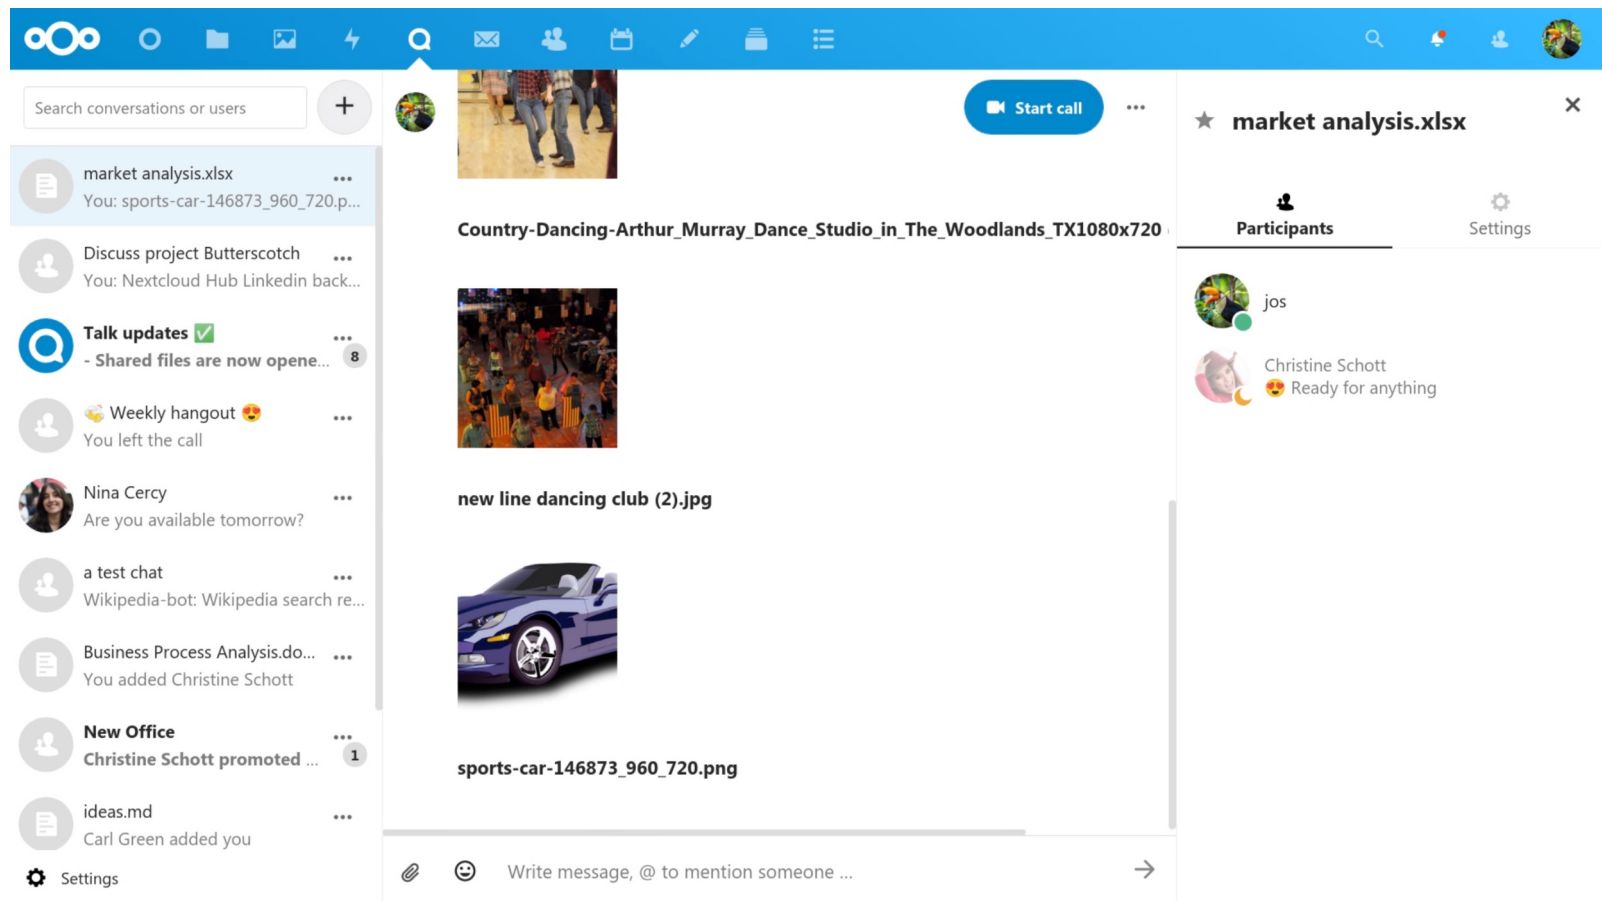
Search conversations or users

+

market analysis.xlsx
You: sports-car-146873_960_720.p...

Discuss project Butterscotch
You: Nextcloud Hub Linkedin back...

Talk updates ✅
- Shared files are now opene...
8

Weekly hangout 😍
You left the call

Nina Cercy
Are you available tomorrow?

a test chat
Wikipedia-bot: Wikipedia search re...

Business Process Analysis.do...
You added Christine Schott

New Office
Christine Schott promoted ...
1

ideas.md
Carl Green added you

Settings

Start call

Country-Dancing-Arthur_Murray_Dance_Studio_in_The_Woodlands_TX1080x720

new line dancing club (2).jpg

sports-car-146873_960_720.png

Write message, @ to mention someone ...

market analysis.xlsx

Participants

Settings

jos

Christine Schott
😍 Ready for anything